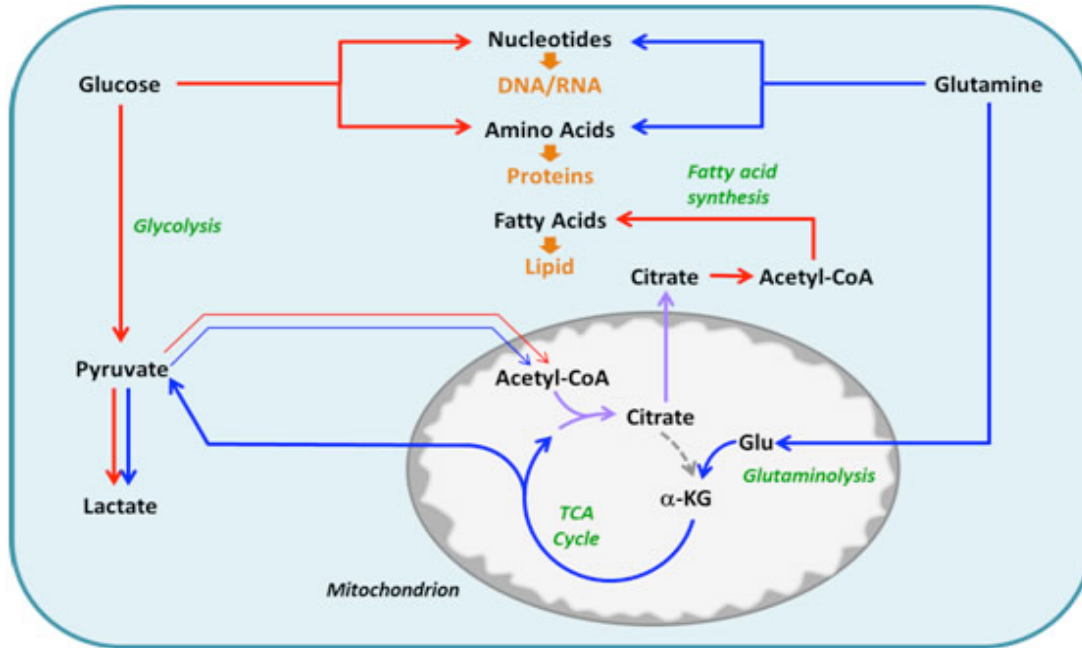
Nucleotides

DNA/RNA

Glucose

Glutamine

Amino Acids

Proteins

Fatty acid synthesis

Glycolysis

Fatty Acids

Lipid

Citrate

Acetyl-CoA

Pyruvate

Acetyl-CoA

Citrate

Glu

Glutaminolysis

Lactate

$\alpha$-KG

TCA Cycle

Mitochondrion